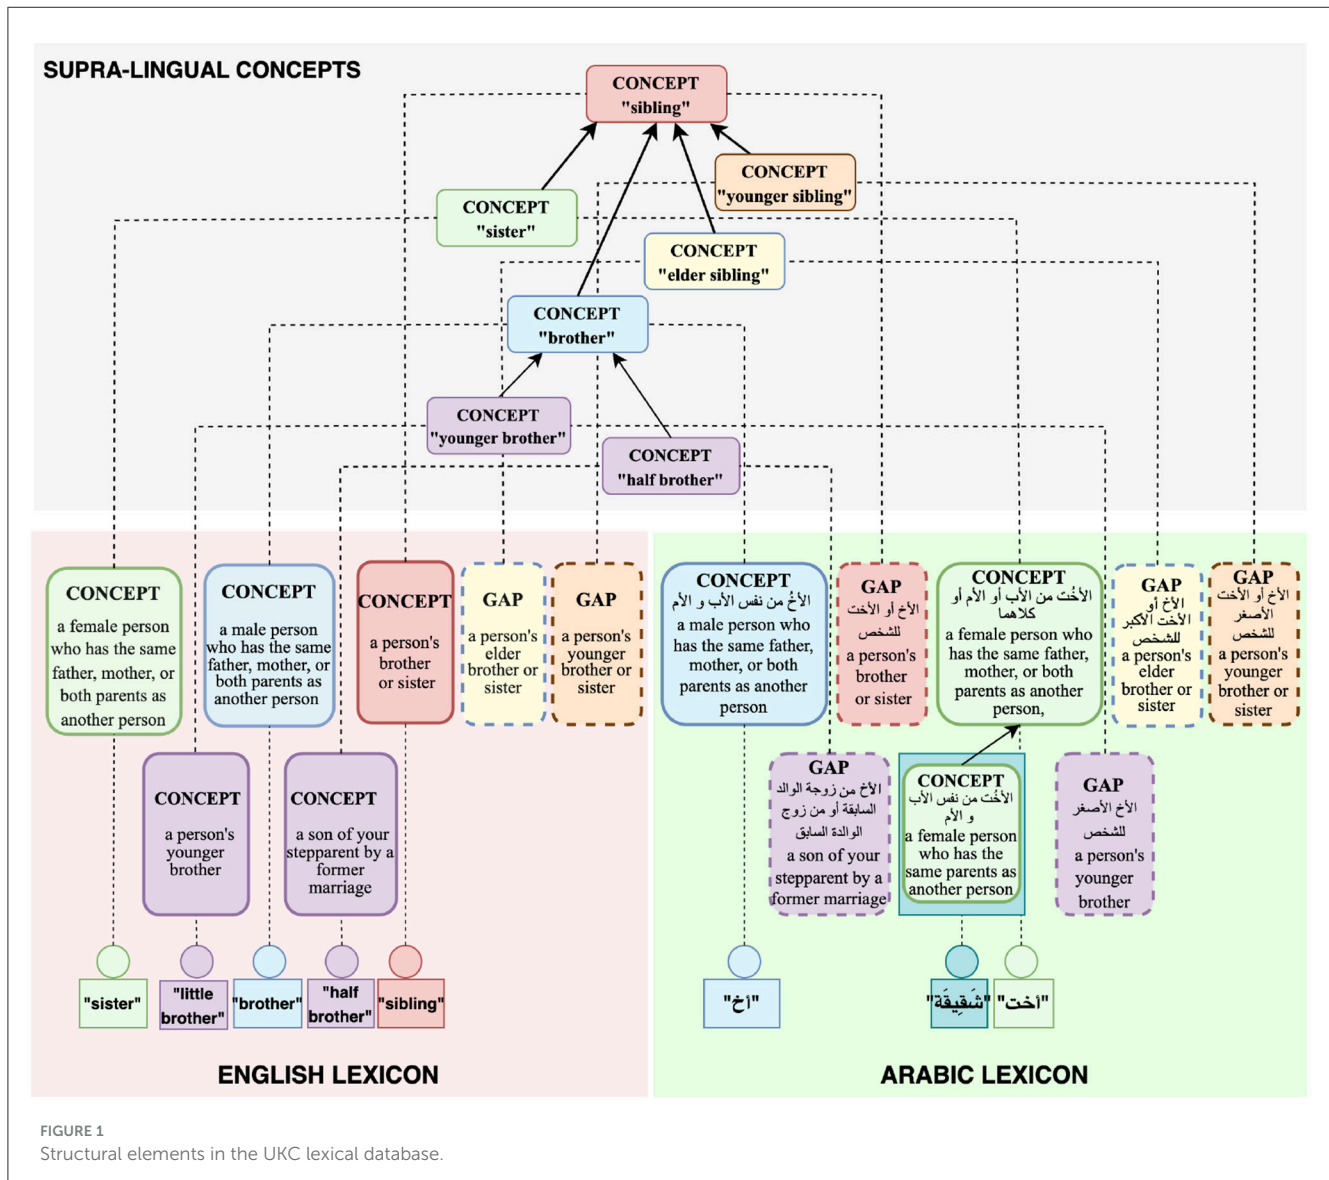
SUPRA-LINGUAL CONCEPTS

CONCEPT "sibling"

CONCEPT "younger sibling"

CONCEPT "sister"

CONCEPT "elder sibling"

CONCEPT "brother"

CONCEPT "younger brother"

CONCEPT "half brother"

CONCEPT a female person who has the same father, mother, or both parents as another person

CONCEPT a male person who has the same father, mother, or both parents as another person

CONCEPT a person's brother or sister

GAP a person's elder brother or sister

GAP a person's younger brother or sister

CONCEPT a person's younger brother

CONCEPT a son of your stepparent by a former marriage

"sister"

"little brother"

"brother"

"half brother"

"sibling"

ENGLISH LEXICON

CONCEPT الأخُ من نفس الأب و الأم a male person who has the same father, mother, or both parents as another person

GAP الأخ أو الأخت للشخص a person's brother or sister

CONCEPT الأخْت من الأب أو الأم أو كلاهما a female person who has the same father, mother, or both parents as another person,

GAP الأخ أو الأخت الأكبر للشخص a person's elder brother or sister

GAP الأخ أو الأخت الأصغر للشخص a person's younger brother or sister

GAP الأخ من زوجة الوالد السابقة أو من زوج الوالدة السابق a son of your stepparent by a former marriage

CONCEPT الأخْت من نفس الأب و الأم a female person who has the same parents as another person

GAP الأخ الأصغر للشخص a person's younger brother

"أخ"

"شَقِيقَة"

"أخت"

ARABIC LEXICON

FIGURE 1
Structural elements in the UKC lexical database.